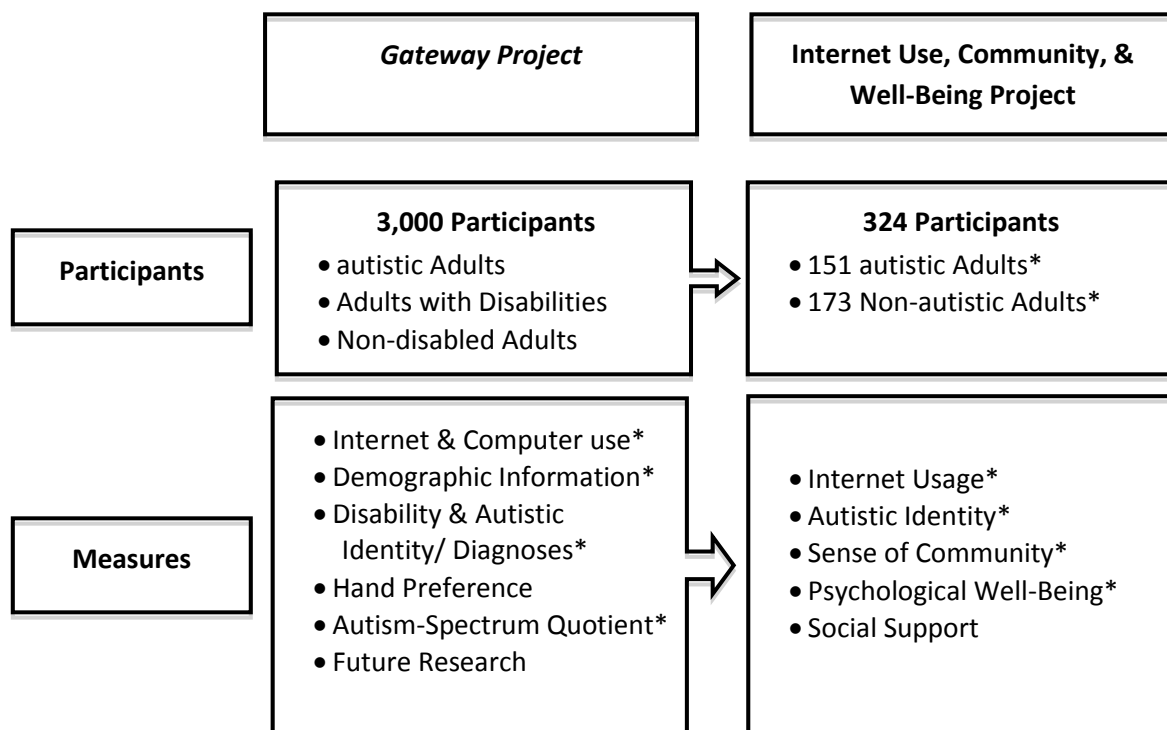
Gateway Project

Internet Use, Community, & Well-Being Project

Participants

3,000 Participants
• autistic Adults
• Adults with Disabilities
• Non-disabled Adults

324 Participants
• 151 autistic Adults*
• 173 Non-autistic Adults*

Measures

• Internet & Computer use*
• Demographic Information*
• Disability & Autistic Identity/ Diagnoses*
• Hand Preference
• Autism-Spectrum Quotient*
• Future Research

• Internet Usage*
• Autistic Identity*
• Sense of Community*
• Psychological Well-Being*
• Social Support